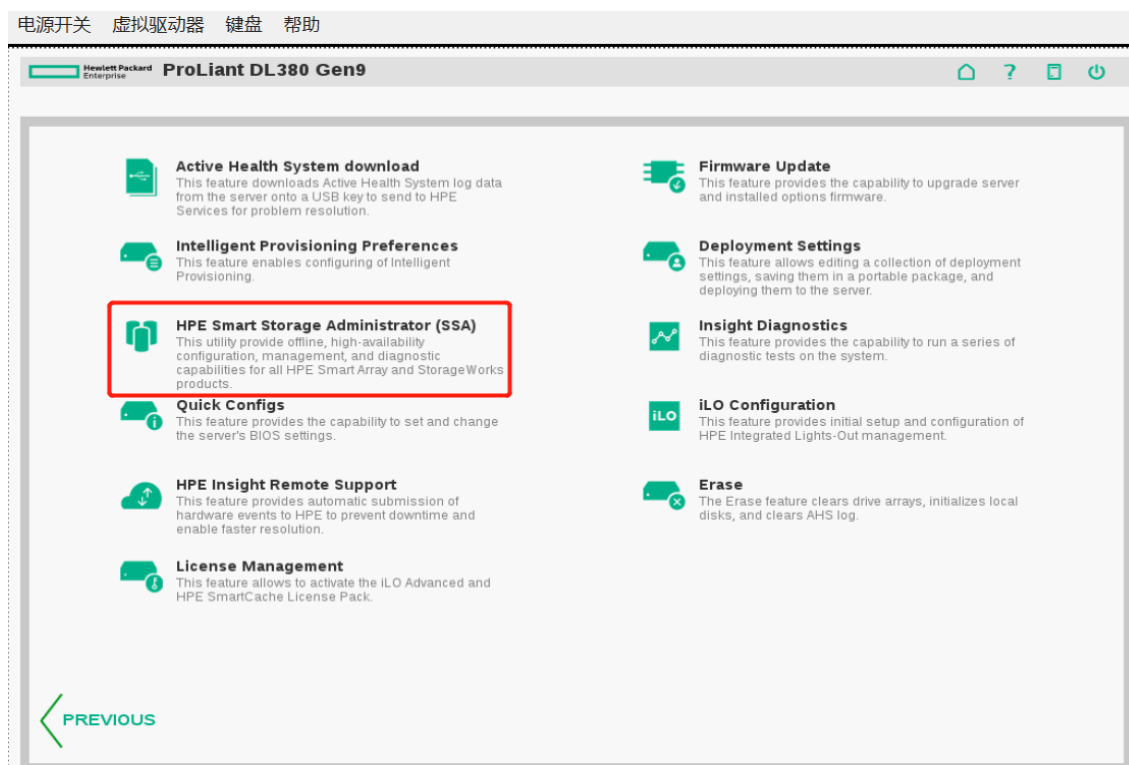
电源开关 虚拟驱动器 键盘 帮助

Hewlett Packard Enterprise ProLiant DL380 Gen9

Active Health System download
This feature downloads Active Health System log data from the server onto a USB key to send to HPE Services for problem resolution.

Firmware Update
This feature provides the capability to upgrade server and installed options firmware.

Intelligent Provisioning Preferences
This feature enables configuring of Intelligent Provisioning.

Deployment Settings
This feature allows editing a collection of deployment settings, saving them in a portable package, and deploying them to the server.

HPE Smart Storage Administrator (SSA)
This utility provide offline, high-availability configuration, management, and diagnostic capabilities for all HPE Smart Array and StorageWorks products.

Insight Diagnostics
This feature provides the capability to run a series of diagnostic tests on the system.

Quick Configs
This feature provides the capability to set and change the server's BIOS settings.

iLO
iLO Configuration
This feature provides initial setup and configuration of HPE Integrated Lights-Out management.

HPE Insight Remote Support
This feature provides automatic submission of hardware events to HPE to prevent downtime and enable faster resolution.

Erase
The Erase feature clears drive arrays, initializes local disks, and clears AHS log.

License Management
This feature allows to activate the iLO Advanced and HPE SmartCache License Pack.

PREVIOUS